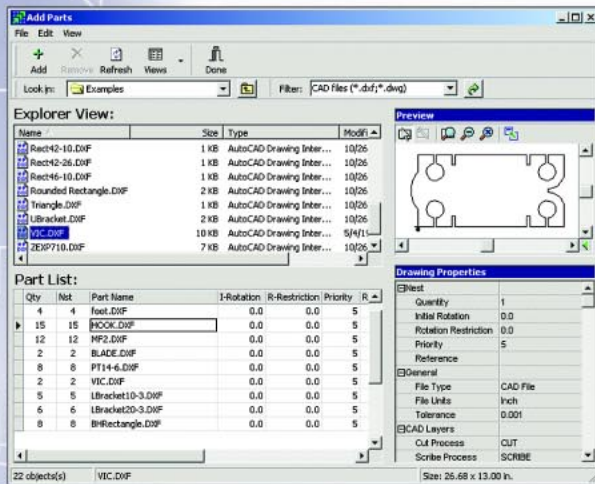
Add Parts

File Edit View

Add Remove Refresh Views Done

Look in: Examples

Filter: CAD files (*.dxf;*.dwg)

Explorer View:

| Name | Size | Type | Modifi |
|---|---|---|---|
| Rect42-10.DXF | 1 KB | AutoCAD Drawing Inter... | 10/26 |
| Rect42-26.DXF | 1 KB | AutoCAD Drawing Inter... | 10/26 |
| Rect46-10.DXF | 1 KB | AutoCAD Drawing Inter... | 10/26 |
| Rounded Rectangle.DXF | 2 KB | AutoCAD Drawing Inter... | 10/26 |
| Triangle.DXF | 1 KB | AutoCAD Drawing Inter... | 10/26 |
| UBracket.DXF | 2 KB | AutoCAD Drawing Inter... | 10/26 |
| VIC.DXF | 10 KB | AutoCAD Drawing Inter... | 5/4/1 |
| ZEXP710.DXF | 7 KB | AutoCAD Drawing Inter... | 10/26 |

Preview

Part List:

| Qty | Nst | Part Name | I-Rotation | R-Restriction | Priority | R |
|---|---|---|---|---|---|---|
| 4 | 4 | foot.DXF | 0.0 | 0.0 | 5 | |
| 15 | 15 | HOOK.DXF | 0.0 | 0.0 | 5 | |
| 12 | 12 | MP2.DXF | 0.0 | 0.0 | 5 | |
| 2 | 2 | BLADE.DXF | 0.0 | 0.0 | 5 | |
| 8 | 8 | PT14-6.DXF | 0.0 | 0.0 | 5 | |
| 2 | 2 | VIC.DXF | 0.0 | 0.0 | 5 | |
| 5 | 5 | LBracket10-3.DXF | 0.0 | 0.0 | 5 | |
| 6 | 6 | LBracket20-3.DXF | 0.0 | 0.0 | 5 | |
| 8 | 8 | BHRectangle.DXF | 0.0 | 0.0 | 5 | |

Drawing Properties

| Nest | |
|---|---|
| Quantity | 1 |
| Initial Rotation | 0.0 |
| Rotation Restriction | 0.0 |
| Priority | 5 |
| Reference | |
| General | |
| File Type | CAD File |
| File Units | Inch |
| Tolerance | 0.001 |
| CAD Layers | |
| Cut Process | CUT |
| Scribe Process | SCRIBE |

22 objects(s) VIC.DXF Size: 26.68 x 13.00 in.